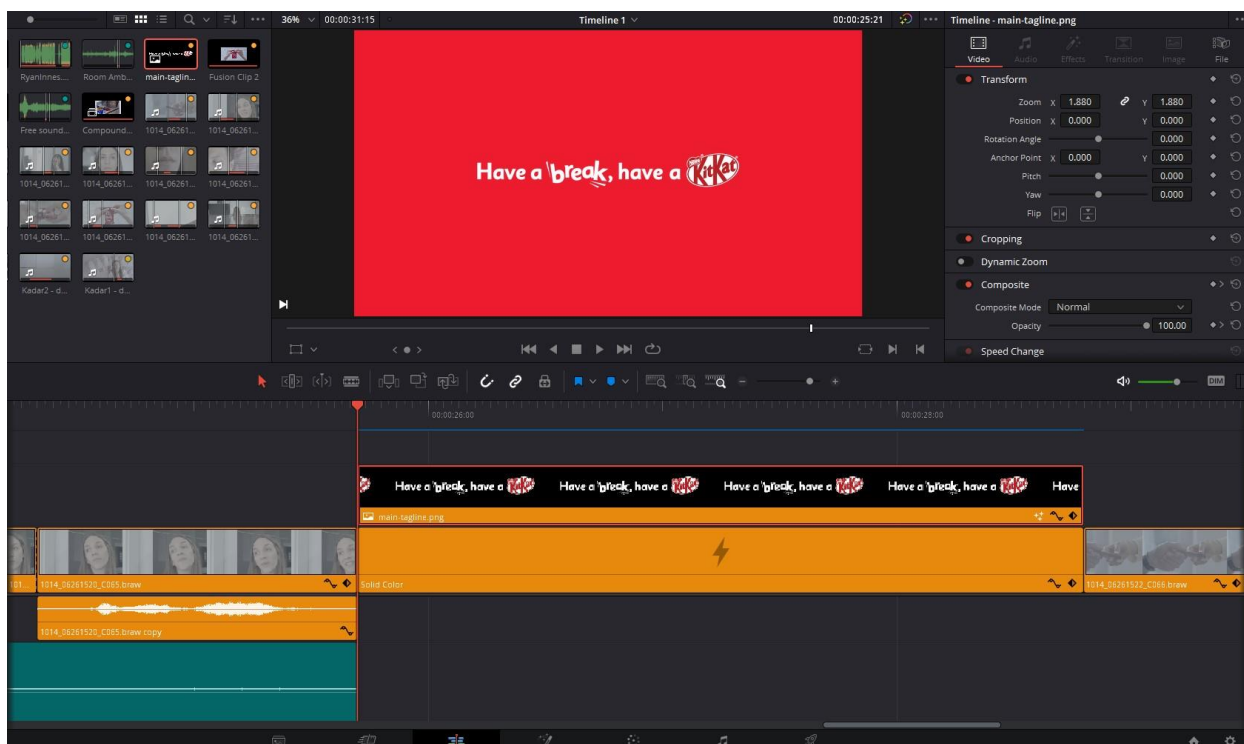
36% 00:00:31:15

Timeline 1

00:00:25:21

Timeline - main-tagline.png

RyanInnes... Room Amb... main-taglin... Fusion Clip 2

Free sound... Compound... 1014_06261... 1014_06261...

1014_06261... 1014_06261... 1014_06261... 1014_06261...

1014_06261... 1014_06261... 1014_06261... 1014_06261...

Kadar2 - d... Kadar1 - d...

Have a break, have a KitKat

Video Audio Effects Transition Image File

Transform

Zoom X 1.880 Y 1.880

Position X 0.000 Y 0.000

Rotation Angle 0.000

Anchor Point X 0.000 Y 0.000

Pitch 0.000

Yaw 0.000

Flip

Cropping

Dynamic Zoom

Composite

Composite Mode Normal

Opacity 100.00

Speed Change

DIM

00:00:26:00

00:00:28:00

Have a break, have a KitKat Have a break, have a KitKat Have a break, have a KitKat Have a break, have a KitKat Have

main-tagline.png

1014_06261520_C065.braw

Solid Color

1014_06261522_C066.braw

1014_06261520_C065.braw copy